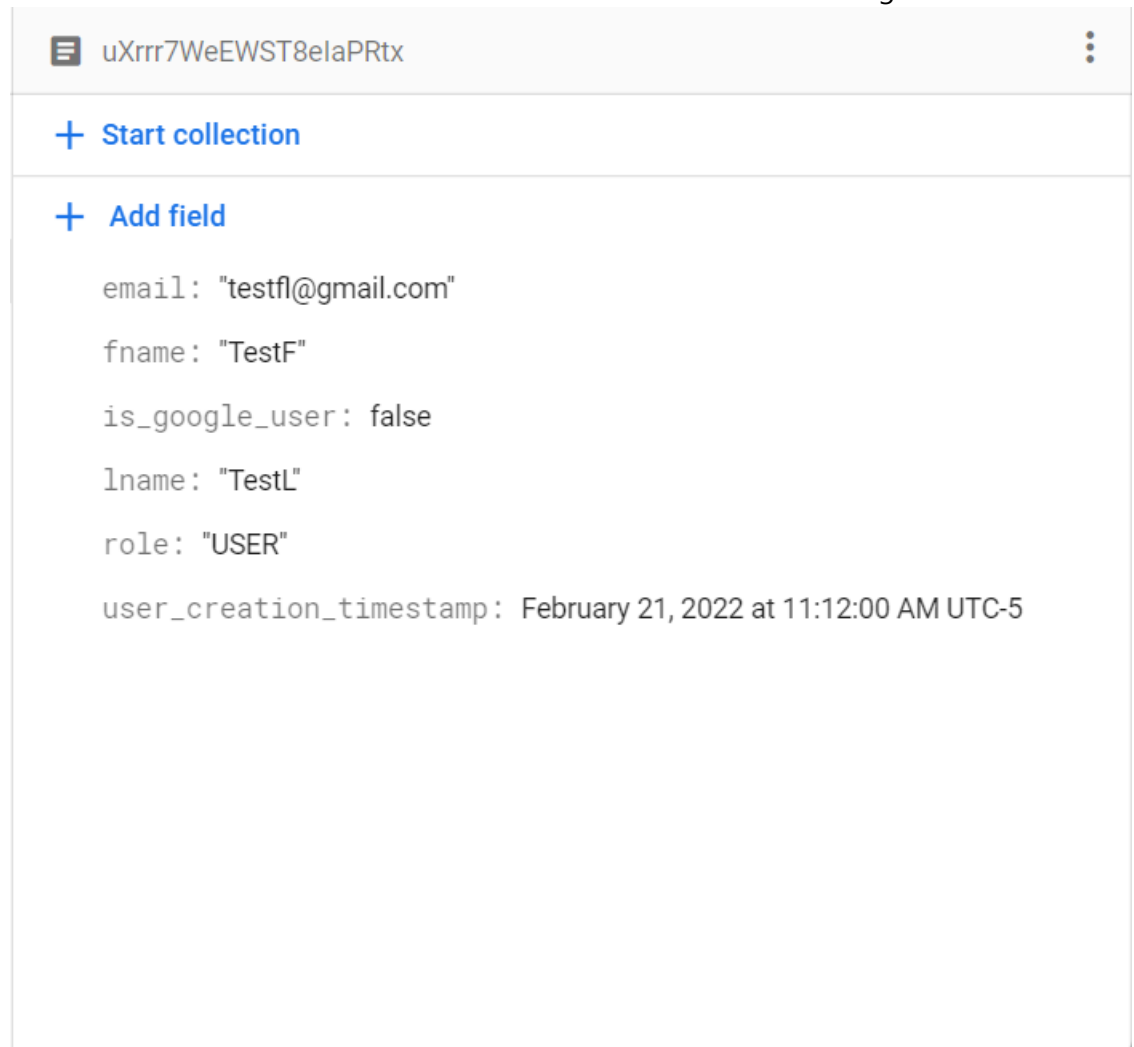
uXrrr7WeEWST8eIaPRtx

+ Start collection

+ Add field

email: "testfl@gmail.com"

fname: "TestF"

is_google_user: false

lname: "TestL"

role: "USER"

user_creation_timestamp: February 21, 2022 at 11:12:00 AM UTC-5